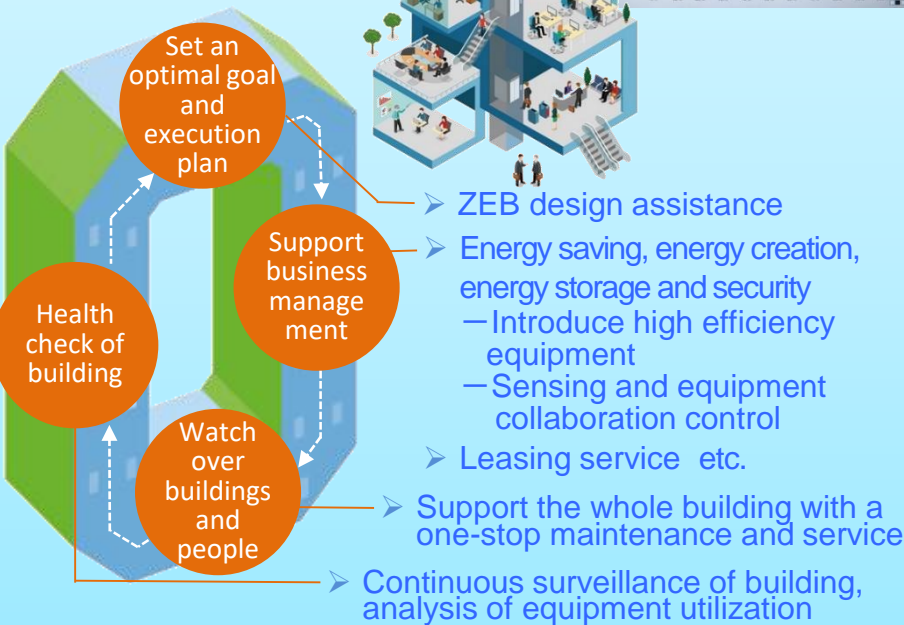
Set an optimal goal and execution plan

Support business manage ment

Health check of building

Watch over buildings and people

➢ ZEB design assistance

➢ Energy saving, energy creation, energy storage and security
－Introduce high efficiency equipment
－Sensing and equipment collaboration control

➢ Leasing service etc.

➢ Support the whole building with a one-stop maintenance and service

➢ Continuous surveillance of building, analysis of equipment utilization